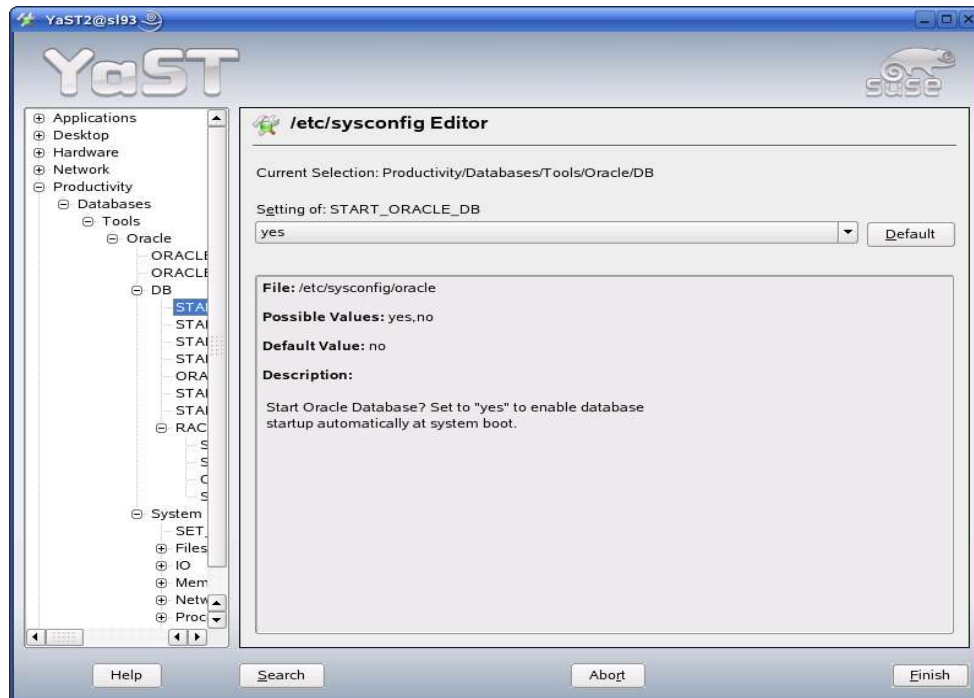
YaST2@sl93

YaST

SUSE

Applications
Desktop
Hardware
Network
Productivity
Databases
Tools
Oracle
ORACLE
ORACLE
DB
STA
STA
STA
STA
ORA
STA
STA
RAC
S
S
C
S
System
SET_
Files
IO
Mem
Netw
Proc

/etc/sysconfig Editor

Current Selection: Productivity/Databases/Tools/Oracle/DB

Setting of: START_ORACLE_DB

yes

Default

File: /etc/sysconfig/oracle

Possible Values: yes,no

Default Value: no

Description:

Start Oracle Database? Set to "yes" to enable database startup automatically at system boot.

Help

Search

Abort

Finish